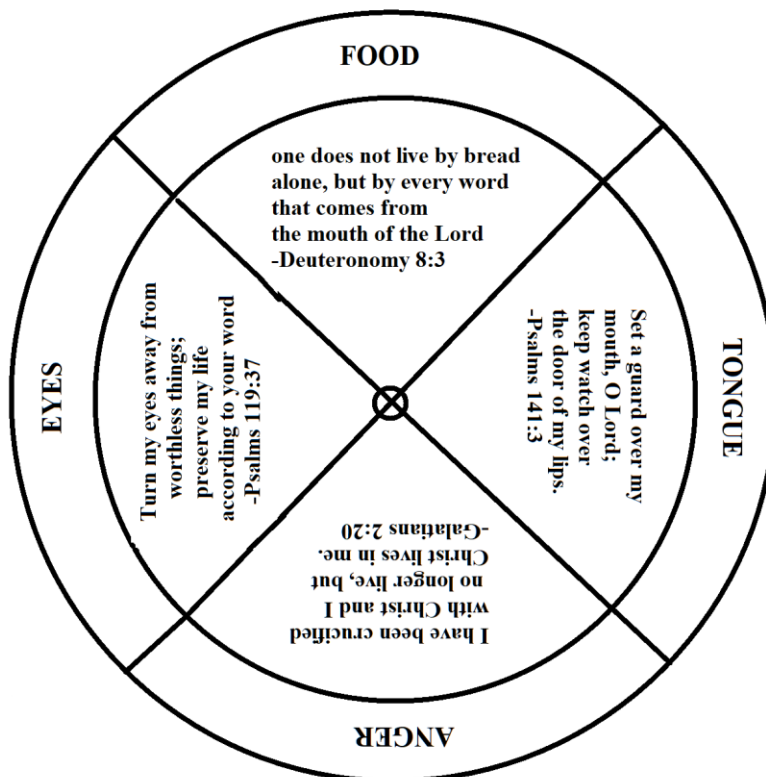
FOOD

one does not live by bread alone, but by every word that comes from the mouth of the Lord -Deuteronomy 8:3

TONGUE

Set a guard over my mouth, O Lord; keep watch over the door of my lips. -Psalms 141:3

ANGER

I have been crucified with Christ and I no longer live, but Christ lives in me. -Galatians 2:20

EYES

Turn my eyes away from worthless things; preserve my life according to your word -Psalms 119:37